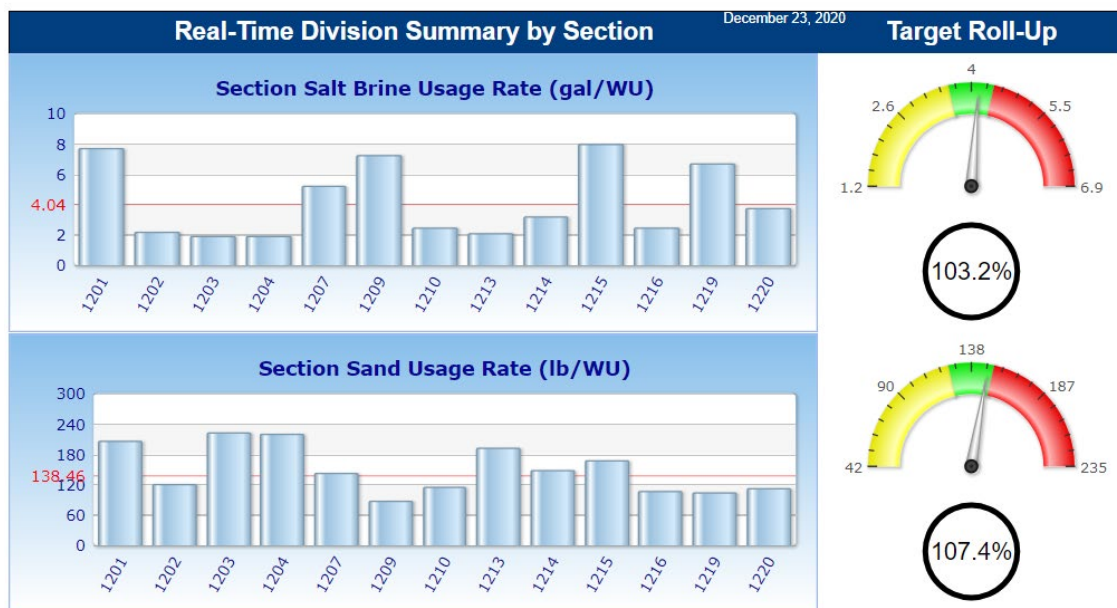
Real-Time Division Summary by Section

December 23, 2020

Target Roll-Up

Section Salt Brine Usage Rate (gal/WU)

10
8
6
4.04
4
2
0

1201 1202 1203 1204 1207 1209 1210 1213 1214 1215 1216 1219 1220

4
2.6
5.5
1.2
6.9

103.2%

Section Sand Usage Rate (lb/WU)

300
240
180
138.46
120
60
0

1201 1202 1203 1204 1207 1209 1210 1213 1214 1215 1216 1219 1220

138
90
187
42
235

107.4%